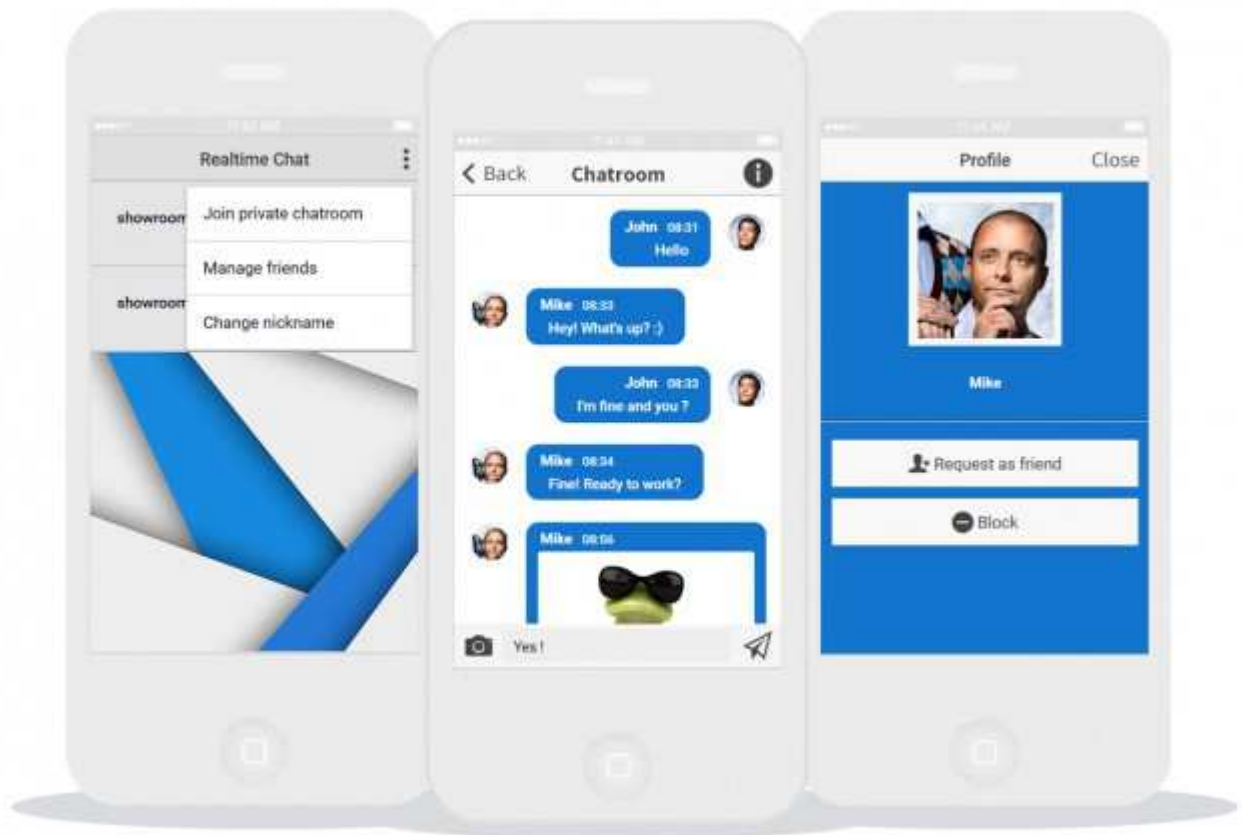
Realtime Chat

showroom

showroom

Join private chatroom

Manage friends

Change nickname

Back

Chatroom

John 08:31
Hello

Mike 08:33
Hey! What's up? :)

John 08:33
I'm fine and you ?

Mike 08:34
Fine! Ready to work?

Mike 08:06

Yes !

Profile

Close

Mike

Request as friend

Block